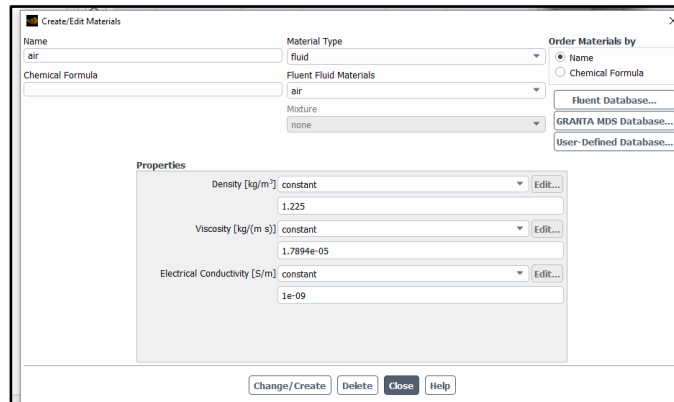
Create/Edit Materials

Name
air

Chemical Formula

Material Type
fluid

Fluent Fluid Materials
air

Mixture
none

Order Materials by
Name
Chemical Formula

Fluent Database...
GRANTA MDS Database...
User-Defined Database...

Properties

Density [kg/m$^3$] constant Edit...
1.225

Viscosity [kg/(m s)] constant Edit...
1.7894e-05

Electrical Conductivity [S/m] constant Edit...
1e-09

Change/Create Delete Close Help